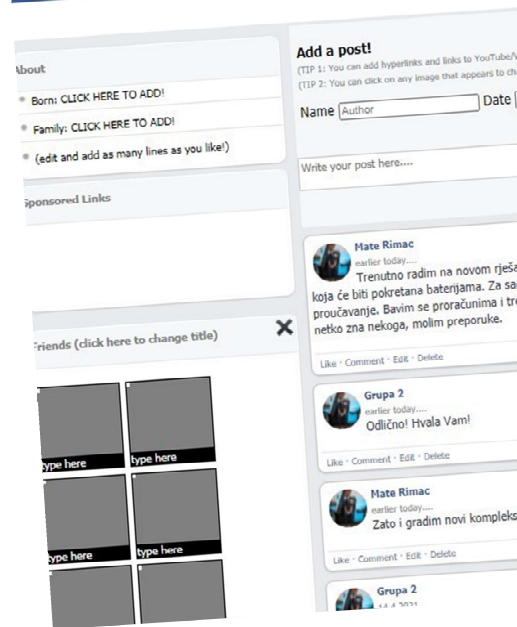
About

Born: CLICK HERE TO ADD!

Family: CLICK HERE TO ADD!

(edit and add as many lines as you like!)

Sponsored Links

Friends (click here to change title)

type here

type here

type here

type here

Add a post!

(TIP 1: You can add hyperlinks and links to YouTube/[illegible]

(TIP 2: You can click on any image that appears to ch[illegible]

Name Author

Date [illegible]

Write your post here....

Mate Rimac

earlier today....

Trenutno radim na novom rješa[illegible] koja će biti pokretana baterijama. Za sa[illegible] proučavanje. Bavim se proračunima i tr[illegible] netko zna nekoga, molim preporuke.

Like · Comment · Edit · Delete

Grupa 2

earlier today....

Odlično! Hvala Vam!

Like · Comment · Edit · Delete

Mate Rimac

earlier today....

Zato i gradim novi kompleks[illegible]

Like · Comment · Edit · Delete

Grupa 2

14.4.2021